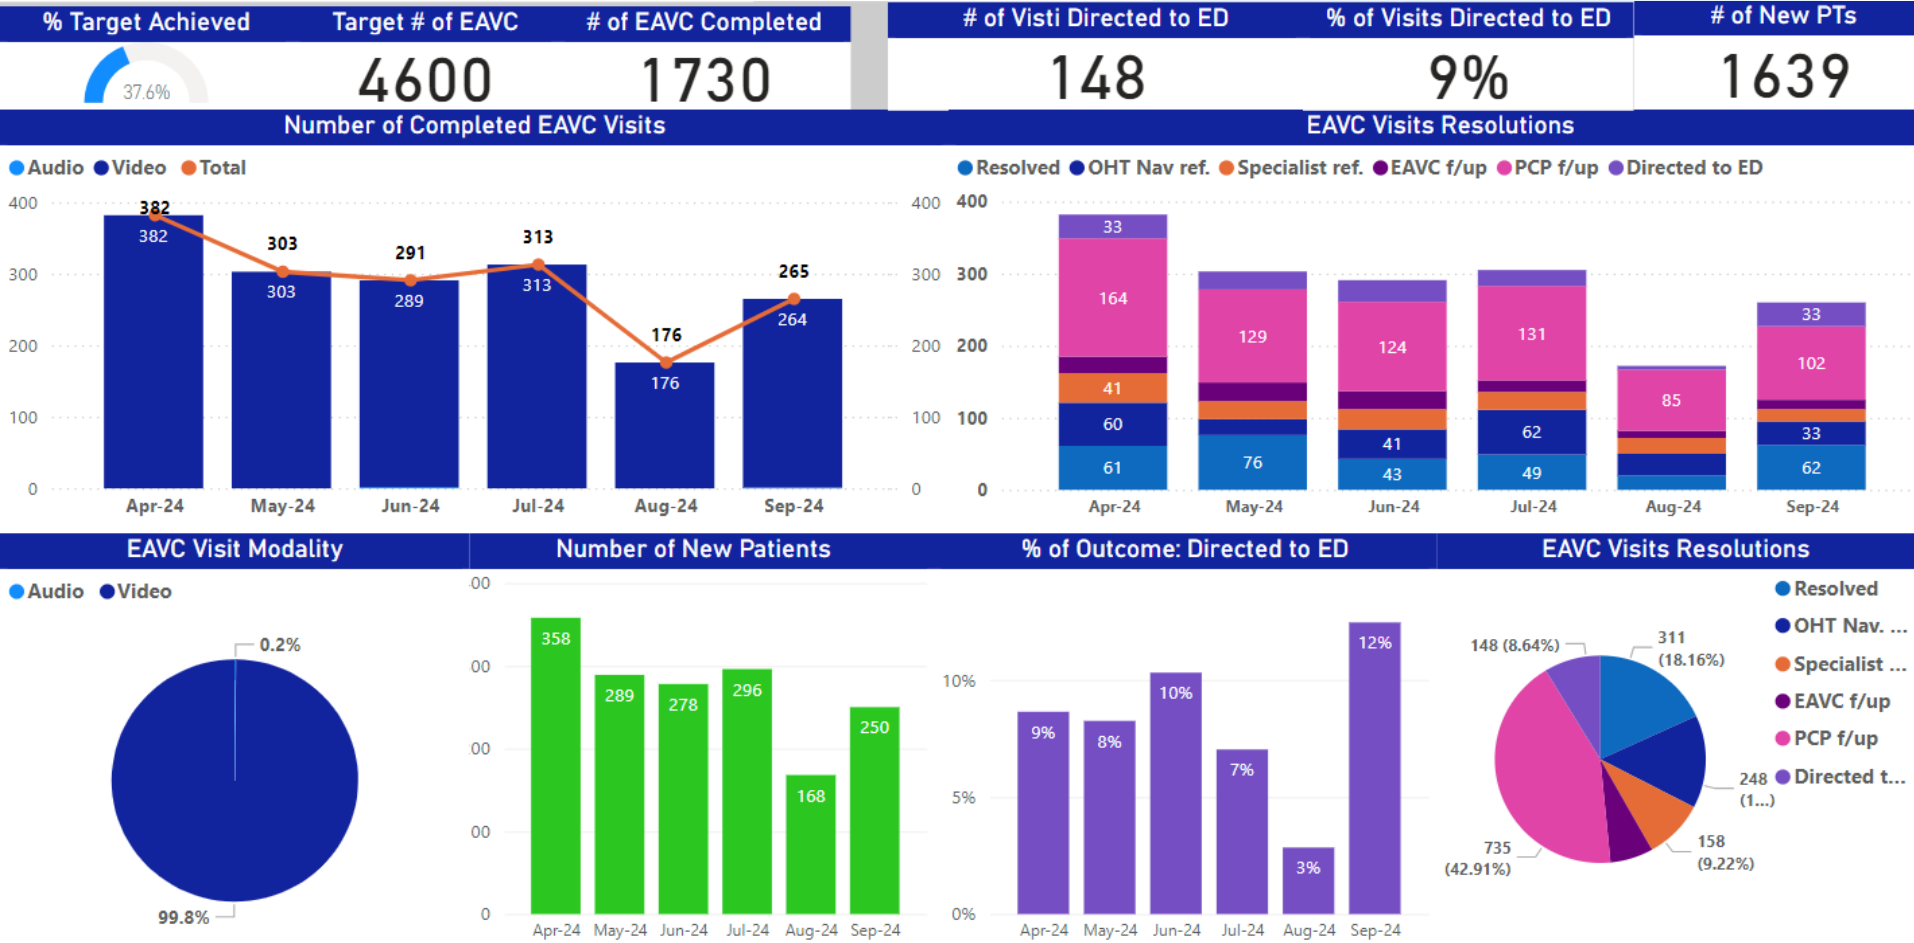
% Target Achieved

37.6%

Target # of EAVC

4600

# of EAVC Completed

1730

# of Visti Directed to ED

148

% of Visits Directed to ED

9%

# of New PTs

1639

Number of Completed EAVC Visits

Audio Video Total

400
300
200
100
0

382
382
303
303
291
289
313
313
176
176
265
264

Apr-24 May-24 Jun-24 Jul-24 Aug-24 Sep-24

400
300
200
100
0

EAVC Visits Resolutions

Resolved OHT Nav ref. Specialist ref. EAVC f/up PCP f/up Directed to ED

400
300
200
100
0

33
164
41
60
61
129
76
124
41
43
131
62
49
85
33
102
33
62

Apr-24 May-24 Jun-24 Jul-24 Aug-24 Sep-24

EAVC Visit Modality

Audio Video

0.2%

99.8%

Number of New Patients

00
00
00
00
0

358
289
278
296
168
250

Apr-24 May-24 Jun-24 Jul-24 Aug-24 Sep-24

% of Outcome: Directed to ED

10%
5%
0%

9%
8%
10%
7%
3%
12%

Apr-24 May-24 Jun-24 Jul-24 Aug-24 Sep-24

EAVC Visits Resolutions

148 (8.64%)
311 (18.16%)
248 (1...)
158 (9.22%)
735 (42.91%)

Resolved
OHT Nav. ...
Specialist ...
EAVC f/up
PCP f/up
Directed t...